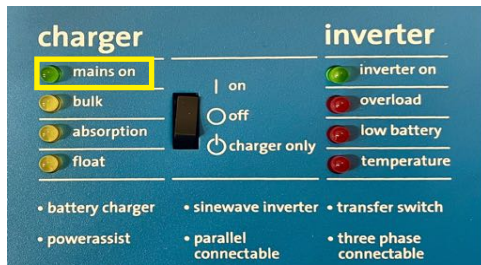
charger

mains on
bulk
absorption
float

| on
off
charger only

inverter

inverter on
overload
low battery
temperature

• battery charger
• powerassist

• sinewave inverter
• parallel connectable

• transfer switch
• three phase connectable